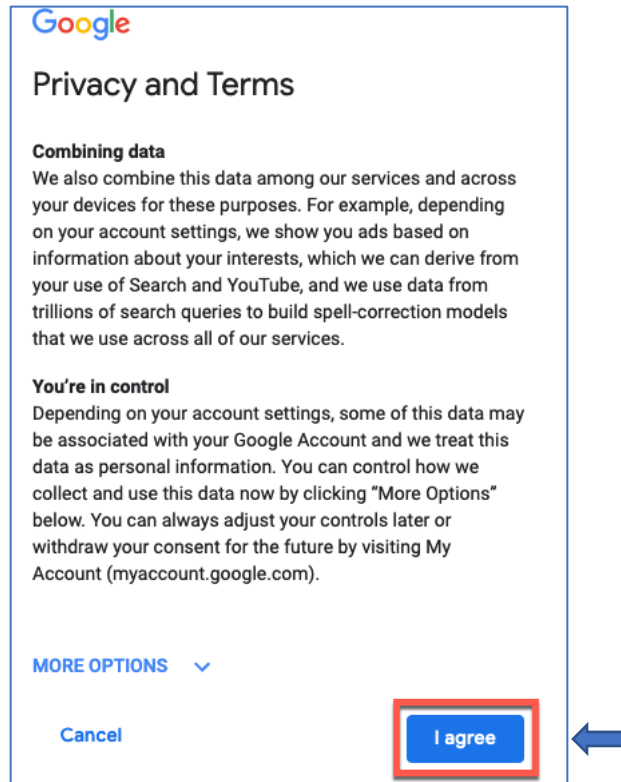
Google

Privacy and Terms

Combining data
We also combine this data among our services and across your devices for these purposes. For example, depending on your account settings, we show you ads based on information about your interests, which we can derive from your use of Search and YouTube, and we use data from trillions of search queries to build spell-correction models that we use across all of our services.

You're in control
Depending on your account settings, some of this data may be associated with your Google Account and we treat this data as personal information. You can control how we collect and use this data now by clicking "More Options" below. You can always adjust your controls later or withdraw your consent for the future by visiting My Account (myaccount.google.com).

MORE OPTIONS

Cancel

I agree